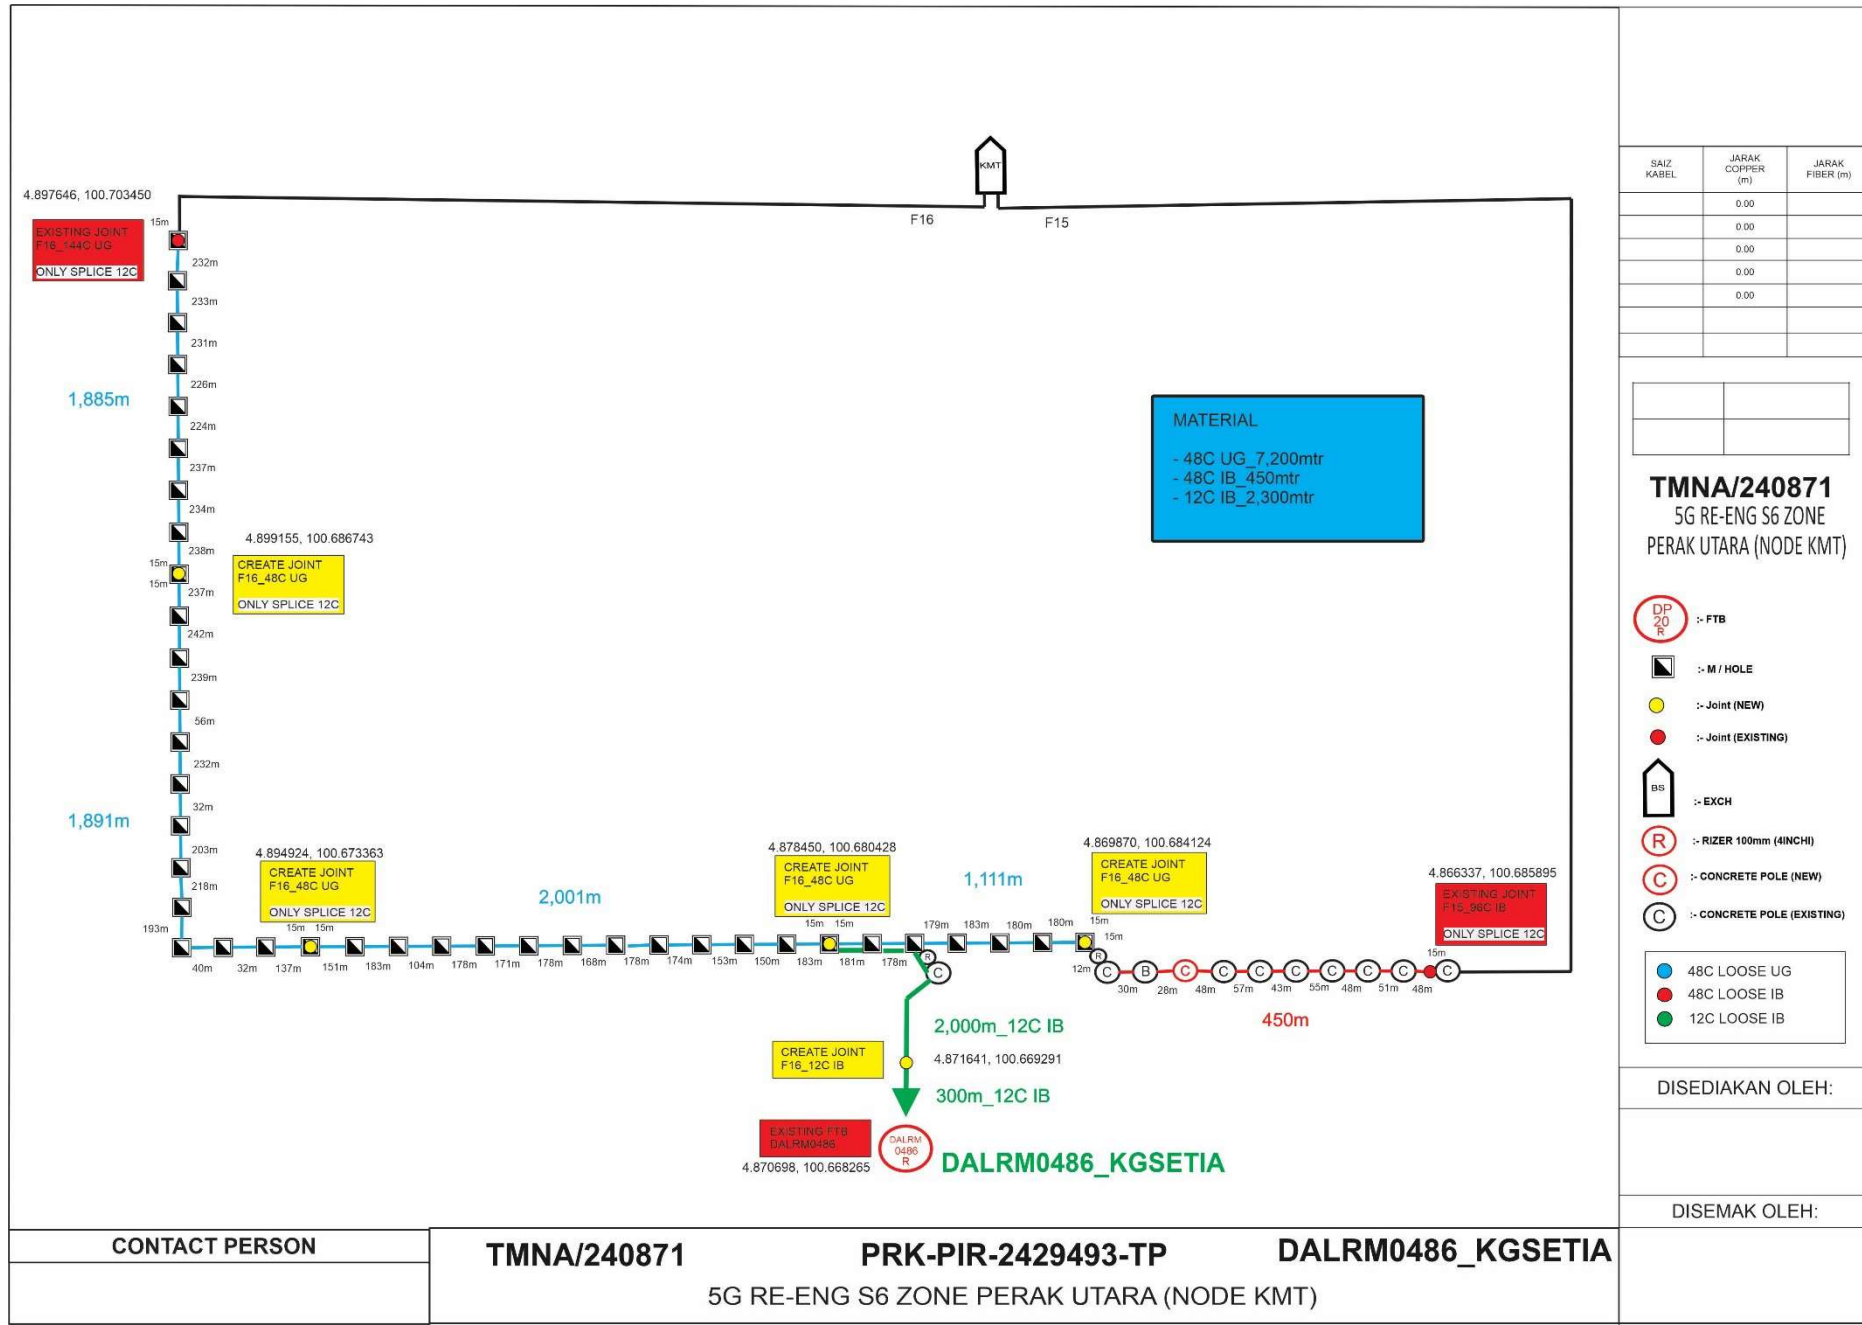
KMT

F16

F15

4.897646, 100.703450

EXISTING JOINT
F16_144C UG
ONLY SPLICE 12C

15m
232m
233m
231m
226m
224m
237m
234m
238m
15m
15m
237m
242m
239m
56m
232m
32m
203m
218m
193m

1,885m

1,891m

4.899155, 100.686743

CREATE JOINT
F16_48C UG
ONLY SPLICE 12C

4.894924, 100.673363

CREATE JOINT
F16_48C UG
ONLY SPLICE 12C

15m 15m

40m 32m 137m 151m 183m 104m 178m 171m 178m 168m 178m 174m 153m 150m 183m 181m 178m

2,001m

4.878450, 100.680428

CREATE JOINT
F16_48C UG
ONLY SPLICE 12C

15m 15m

179m 183m 180m 180m

1,111m

4.869870, 100.684124

CREATE JOINT
F16_48C UG
ONLY SPLICE 12C

15m
15m
12m

30m 28m 48m 57m 43m 55m 48m 51m 48m

450m

4.866337, 100.685895

EXISTING JOINT
F15_96C IB
ONLY SPLICE 12C

15m

2,000m_12C IB

CREATE JOINT
F16_12C IB

4.871641, 100.669291

300m_12C IB

EXISTING FTB
DALRM0486

4.870698, 100.668265

DALRM
0486
R

DALRM0486_KGSETIA

MATERIAL

- 48C UG_7,200mtr
- 48C IB_450mtr
- 12C IB_2,300mtr

| SAIZ KABEL | JARAK COPPER (m) | JARAK FIBER (m) |
|---|---|---|
| | 0.00 | |
| | 0.00 | |
| | 0.00 | |
| | 0.00 | |
| | 0.00 | |
| | | |
| | | |

TMNA/240871
5G RE-ENG S6 ZONE
PERAK UTARA (NODE KMT)

DP 20 R :- FTB
:- M / HOLE
:- Joint (NEW)
:- Joint (EXISTING)
BS :- EXCH
R :- RIZER 100mm (4INCHI)
C :- CONCRETE POLE (NEW)
C :- CONCRETE POLE (EXISTING)

48C LOOSE UG
48C LOOSE IB
12C LOOSE IB

DISEDIAKAN OLEH:

DISEMAK OLEH:

CONTACT PERSON

TMNA/240871
PRK-PIR-2429493-TP
DALRM0486_KGSETIA
5G RE-ENG S6 ZONE PERAK UTARA (NODE KMT)